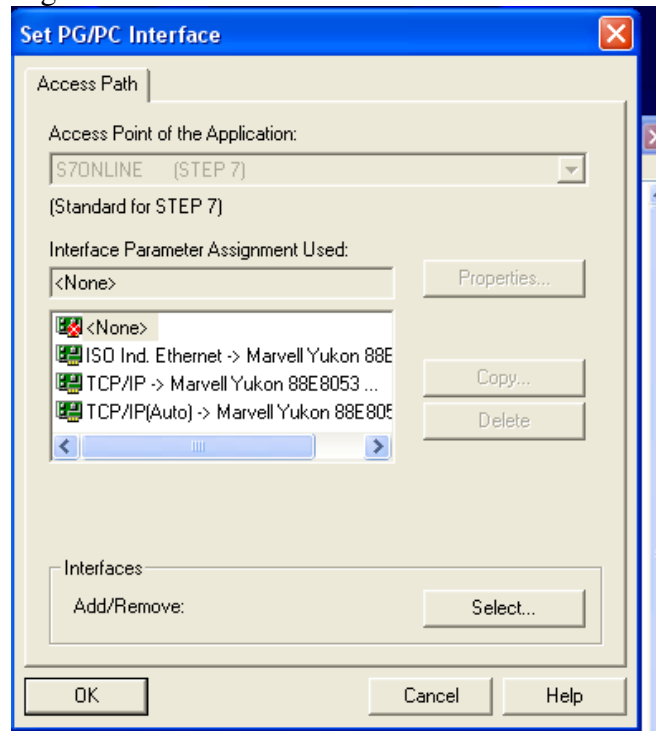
Set PG/PC Interface

Access Path

Access Point of the Application:

S7ONLINE (STEP 7)

(Standard for STEP 7)

Interface Parameter Assignment Used:

<None>

Properties...

<None>
ISO Ind. Ethernet -> Marvell Yukon 88E
TCP/IP -> Marvell Yukon 88E8053 ...
TCP/IP(Auto) -> Marvell Yukon 88E805

Copy...

Delete

Interfaces

Add/Remove:

Select...

OK

Cancel

Help